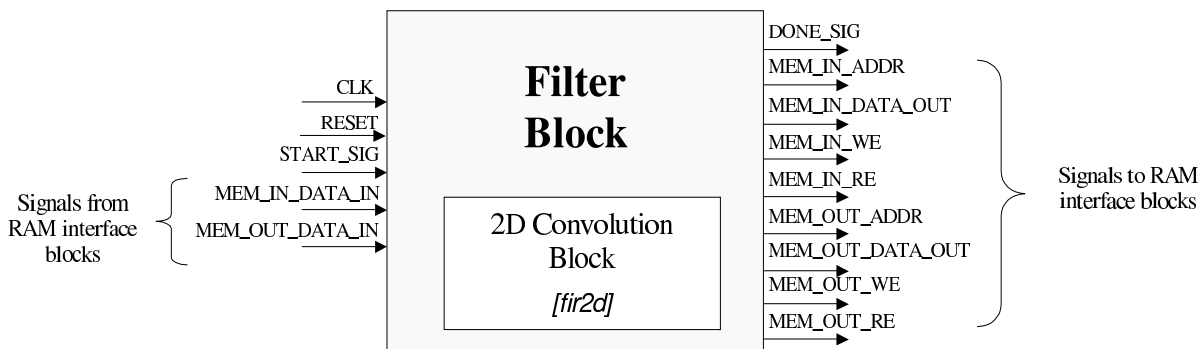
Filter Block

CLK
RESET
START_SIG
MEM_IN_DATA_IN
MEM_OUT_DATA_IN

Signals from RAM interface blocks

2D Convolution Block
[fir2d]

DONE_SIG
MEM_IN_ADDR
MEM_IN_DATA_OUT
MEM_IN_WE
MEM_IN_RE
MEM_OUT_ADDR
MEM_OUT_DATA_OUT
MEM_OUT_WE
MEM_OUT_RE

Signals to RAM interface blocks